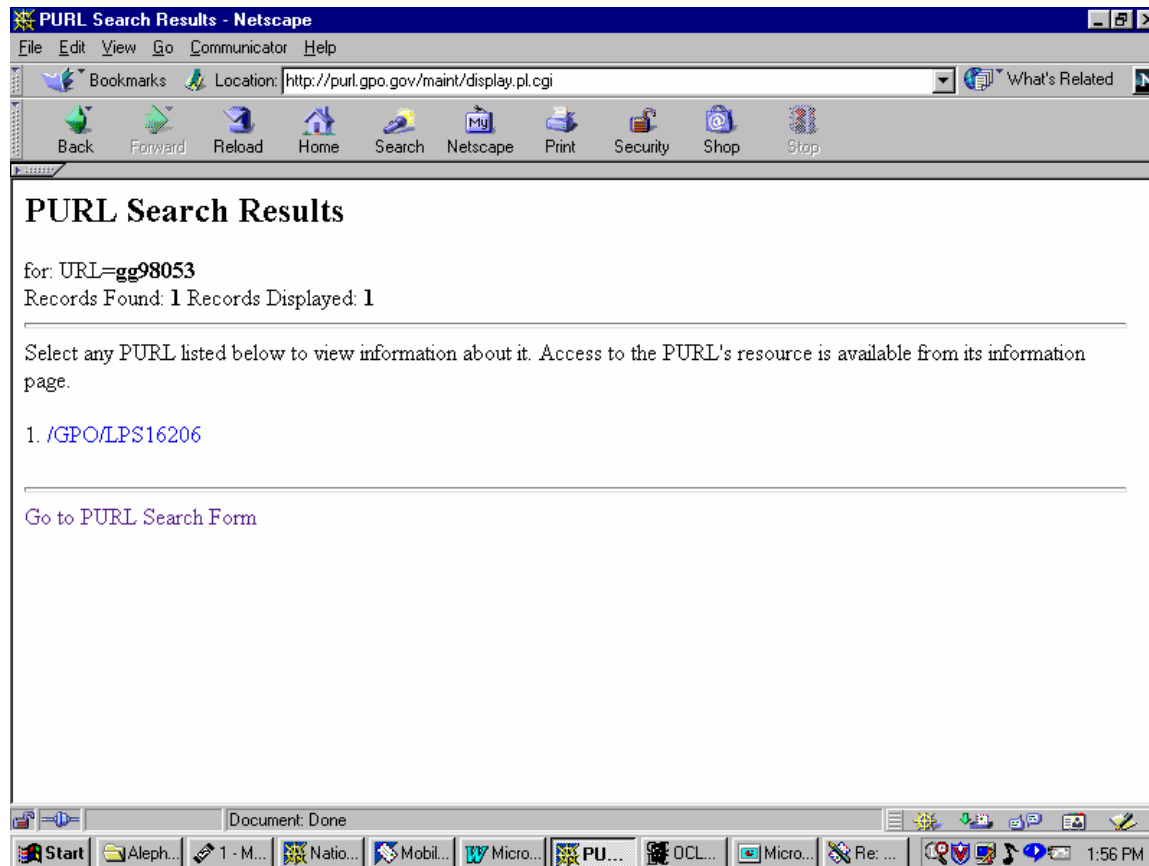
PURL Search Results - Netscape

File Edit View Go Communicator Help

Bookmarks Location: http://purl.gpo.gov/maint/display.pl.cgi What's Related

Back Forward Reload Home Search Netscape Print Security Shop Stop

PURL Search Results

for: URL=**gg98053**
Records Found: **1** Records Displayed: **1**

Select any PURL listed below to view information about it. Access to the PURL's resource is available from its information page.

1. /GPO/LPS16206

Go to PURL Search Form

Document: Done

Start Aleph... 1 - M... Natio... Mobil... Micro... PU... OCL... Micro... Re: ... 1:56 PM